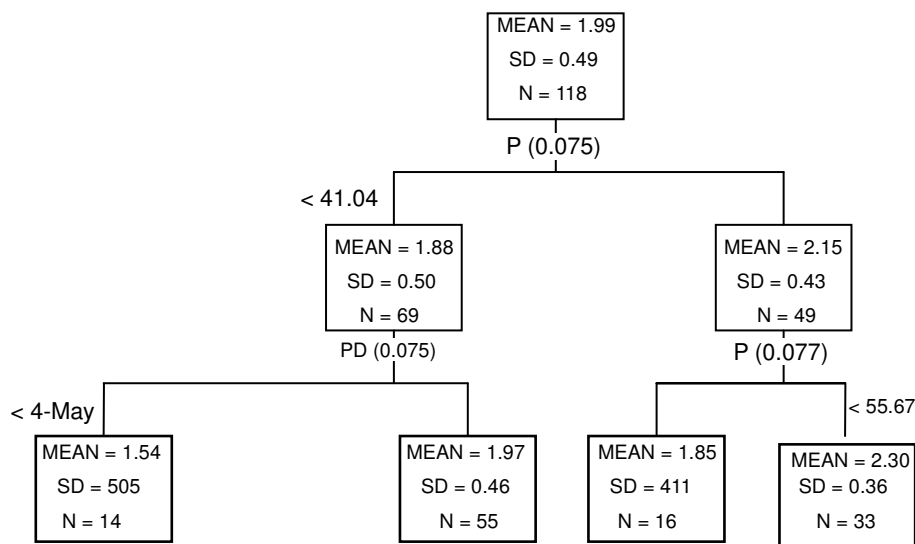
MEAN = 1.99
SD = 0.49
N = 118

P (0.075)

< 41.04

MEAN = 1.88
SD = 0.50
N = 69

PD (0.075)

MEAN = 2.15
SD = 0.43
N = 49

P (0.077)

< 4-May

MEAN = 1.54
SD = 505
N = 14

MEAN = 1.97
SD = 0.46
N = 55

MEAN = 1.85
SD = 411
N = 16

< 55.67

MEAN = 2.30
SD = 0.36
N = 33